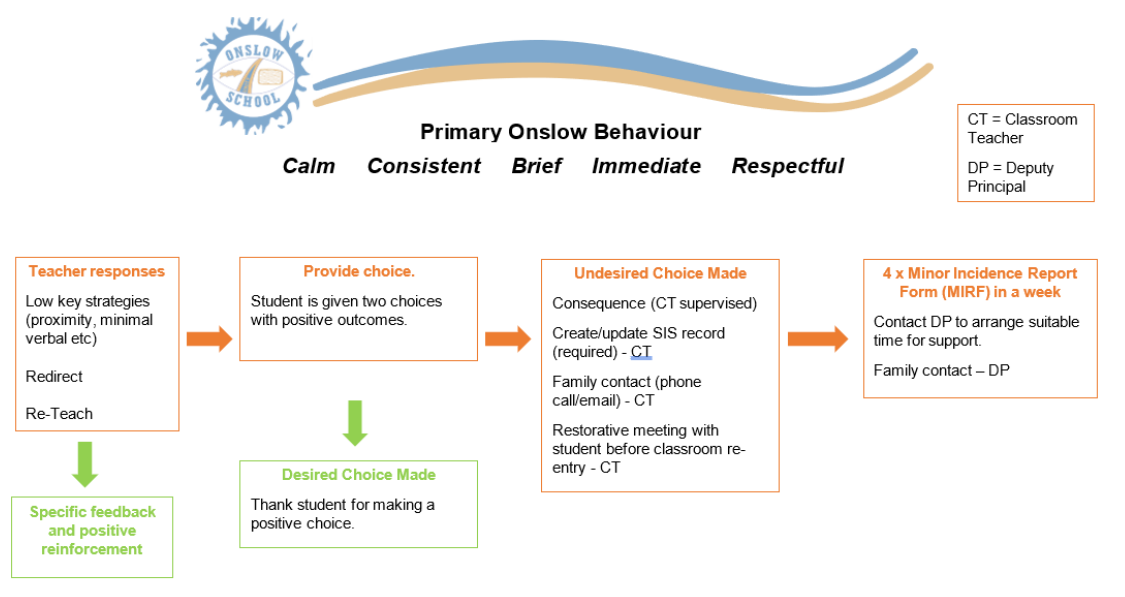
ONSLOW
SCHOOL

Primary Onslow Behaviour

Calm Consistent Brief Immediate Respectful

CT = Classroom Teacher

DP = Deputy Principal

Teacher responses

Low key strategies (proximity, minimal verbal etc)

Redirect

Re-Teach

Specific feedback and positive reinforcement

Provide choice.

Student is given two choices with positive outcomes.

Desired Choice Made

Thank student for making a positive choice.

Undesired Choice Made

Consequence (CT supervised)

Create/update SIS record (required) - CT

Family contact (phone call/email) - CT

Restorative meeting with student before classroom re-entry - CT

4 x Minor Incidence Report Form (MIRF) in a week

Contact DP to arrange suitable time for support.

Family contact – DP